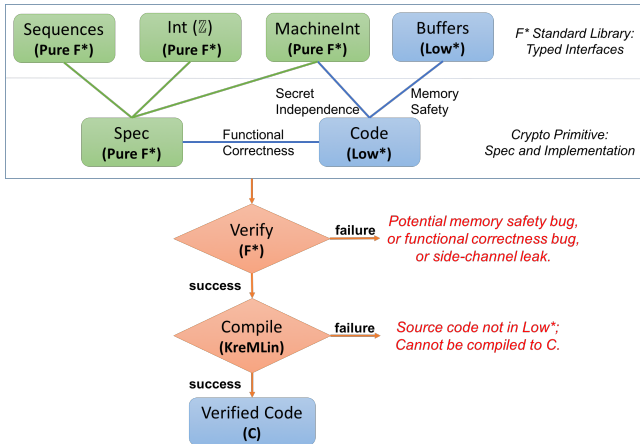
Sequences
(Pure F*)

Int ($\mathbb{Z}$)
(Pure F*)

MachineInt
(Pure F*)

Buffers
(Low*)

F* Standard Library:
Typed Interfaces

Secret
Independence

Memory
Safety

Spec
(Pure F*)

Functional
Correctness

Code
(Low*)

Crypto Primitive:
Spec and Implementation

Verify
(F*)

failure

Potential memory safety bug,
or functional correctness bug,
or side-channel leak.

success

Compile
(KreMLin)

failure

Source code not in Low*;
Cannot be compiled to C.

success

Verified Code
(C)